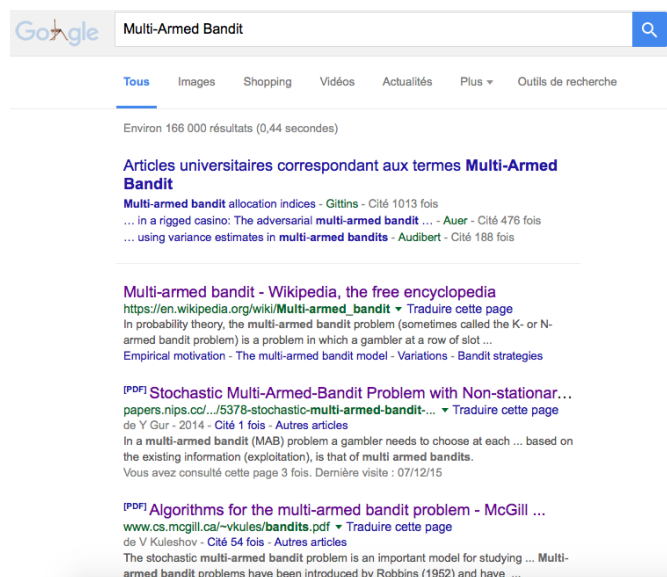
Google

Multi-Armed Bandit

Tous Images Shopping Vidéos Actualités Plus ▾ Outils de recherche

Environ 166 000 résultats (0,44 secondes)

Articles universitaires correspondant aux termes Multi-Armed Bandit

Multi-armed bandit allocation indices - Gittins - Cité 1013 fois
… in a rigged casino: The adversarial multi-armed bandit … - Auer - Cité 476 fois
… using variance estimates in multi-armed bandits - Audibert - Cité 188 fois

Multi-armed bandit - Wikipedia, the free encyclopedia
https://en.wikipedia.org/wiki/Multi-armed_bandit ▾ Traduire cette page
In probability theory, the multi-armed bandit problem (sometimes called the K- or N-armed bandit problem) is a problem in which a gambler at a row of slot ...
Empirical motivation - The multi-armed bandit model - Variations - Bandit strategies

[PDF] Stochastic Multi-Armed-Bandit Problem with Non-stationar...
papers.nips.cc/.../5378-stochastic-multi-armed-bandit-... ▾ Traduire cette page
de Y Gur - 2014 - Cité 1 fois - Autres articles
In a multi-armed bandit (MAB) problem a gambler needs to choose at each ... based on the existing information (exploitation), is that of multi armed bandits.
Vous avez consulté cette page 3 fois. Dernière visite : 07/12/15

[PDF] Algorithms for the multi-armed bandit problem - McGill ...
www.cs.mcgill.ca/~vkules/bandits.pdf ▾ Traduire cette page
de V Kuleshov - Cité 54 fois - Autres articles
The stochastic multi-armed bandit problem is an important model for studying ... Multi-armed bandit problems have been introduced by Robbins (1952) and have ...